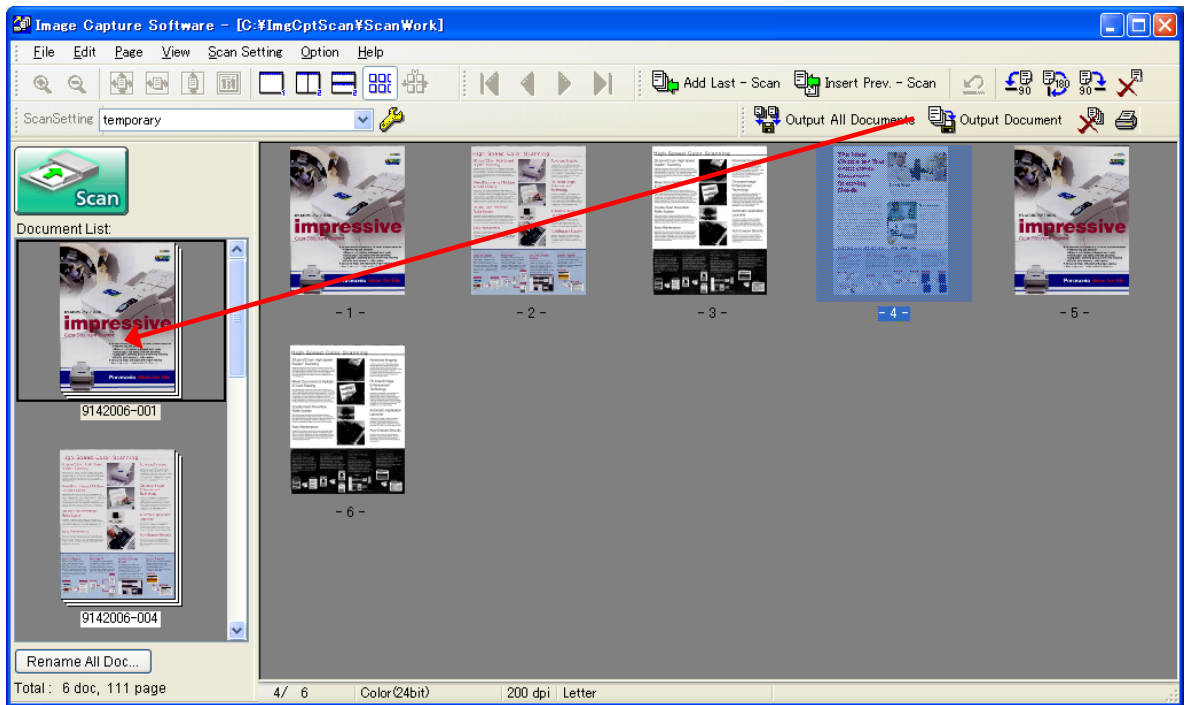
Image Capture Software - [C:¥ImgCptScan¥ScanWork]

File Edit Page View Scan Setting Option Help

Add Last - Scan Insert Prev. - Scan

ScanSetting temporary

Output All Documents Output Document

Scan

Document List:

impressive

9142006-001

High Speed Color Scanning

9142006-004

Rename All Doc...

Total : 6 doc, 111 page

impressive

- 1 -

High Speed Color Scanning

- 2 -

High Speed Color Scanning

- 3 -

- 4 -

impressive

- 5 -

High Speed Color Scanning

- 6 -

4/ 6 Color(24bit) 200 dpi Letter